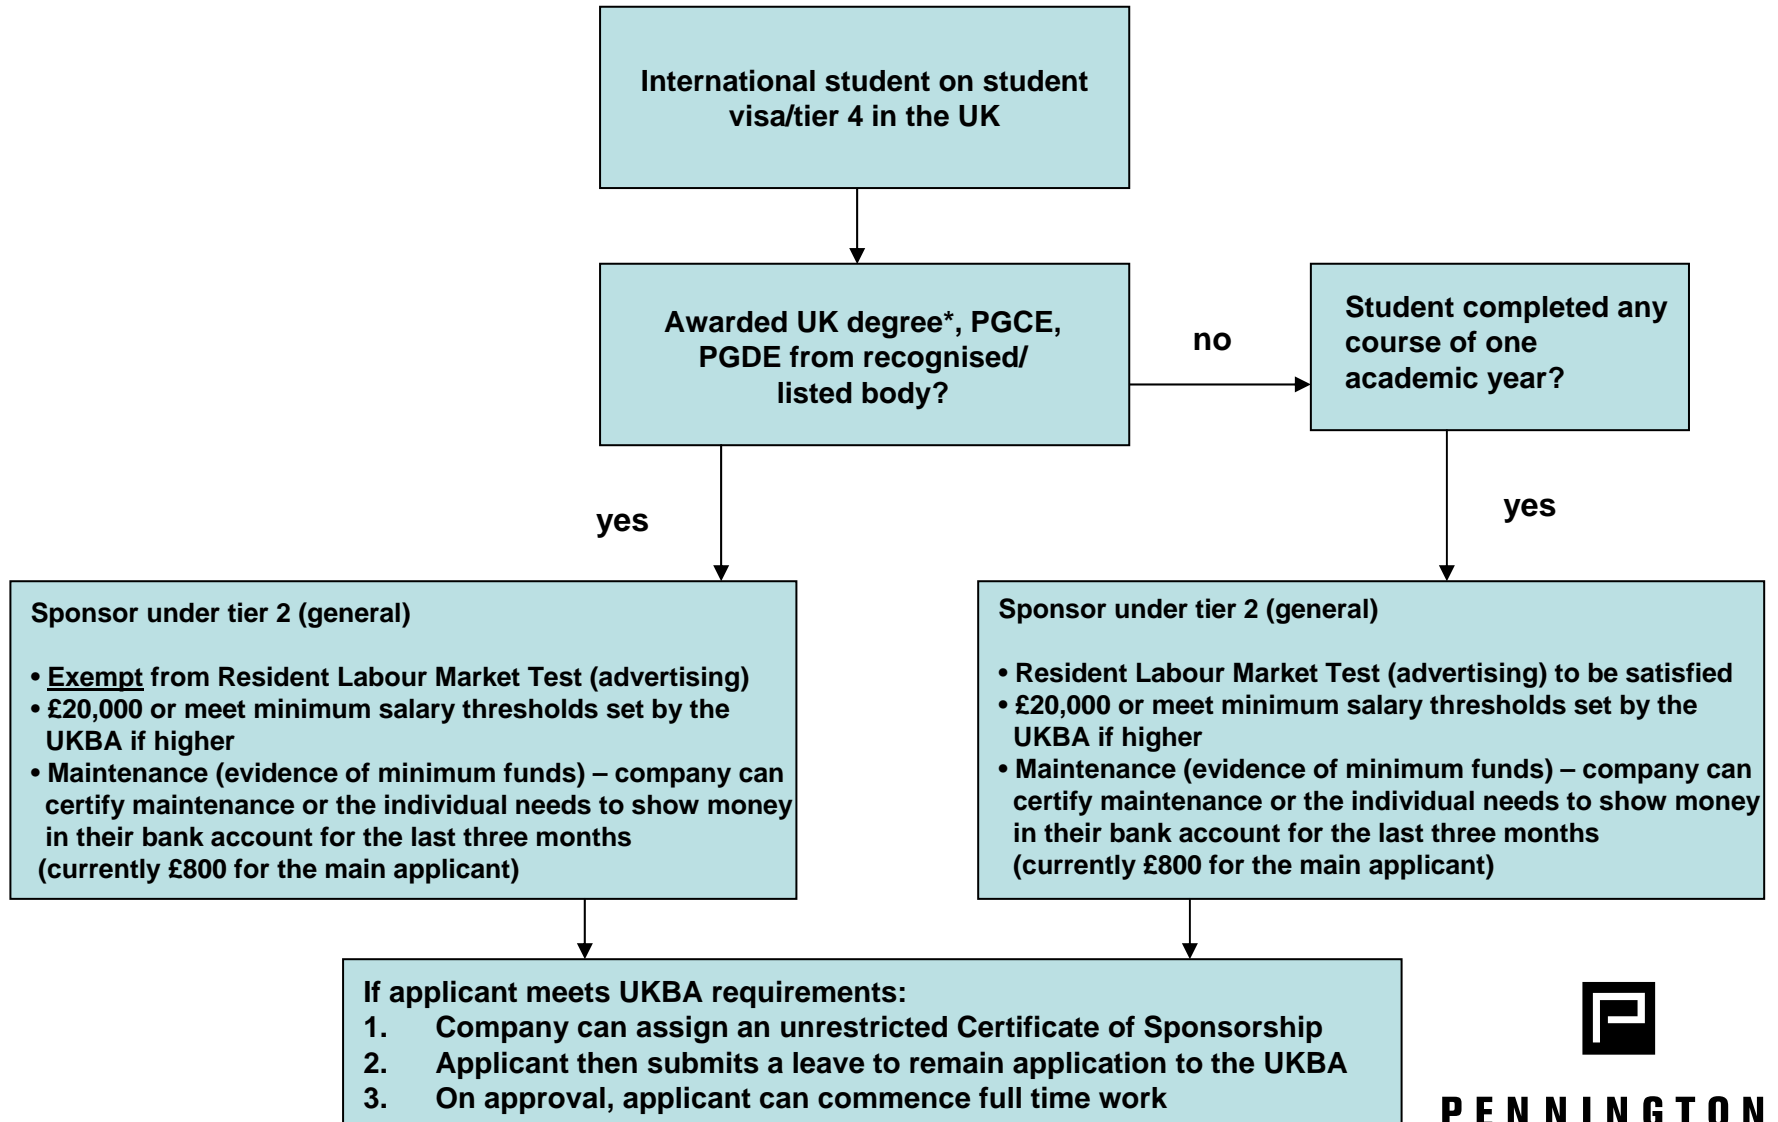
International student on student visa/tier 4 in the UK

Awarded UK degree*, PGCE, PGDE from recognised/ listed body?

no

Student completed any course of one academic year?

yes

yes

Sponsor under tier 2 (general)

• Exempt from Resident Labour Market Test (advertising)
• £20,000 or meet minimum salary thresholds set by the UKBA if higher
• Maintenance (evidence of minimum funds) – company can certify maintenance or the individual needs to show money in their bank account for the last three months (currently £800 for the main applicant)

Sponsor under tier 2 (general)

• Resident Labour Market Test (advertising) to be satisfied
• £20,000 or meet minimum salary thresholds set by the UKBA if higher
• Maintenance (evidence of minimum funds) – company can certify maintenance or the individual needs to show money in their bank account for the last three months (currently £800 for the main applicant)

If applicant meets UKBA requirements:
1. Company can assign an unrestricted Certificate of Sponsorship
2. Applicant then submits a leave to remain application to the UKBA
3. On approval, applicant can commence full time work

PENNINGTON